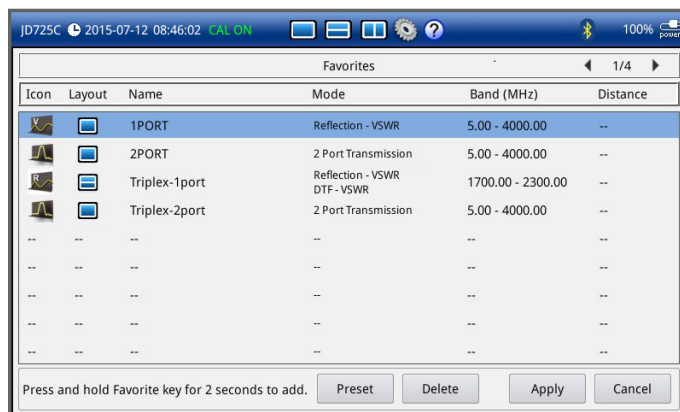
JD725C 2015-07-12 08:46:02 CAL ON ? 100% power

Favorites 1/4

| Icon | Layout | Name | Mode | Band (MHz) | Distance |
|---|---|---|---|---|---|
| V | | 1PORT | Reflection - VSWR | 5.00 - 4000.00 | -- |
| | | 2PORT | 2 Port Transmission | 5.00 - 4000.00 | -- |
| R | | Triplex-1port | Reflection - VSWR DTF - VSWR | 1700.00 - 2300.00 | -- |
| | | Triplex-2port | 2 Port Transmission | 5.00 - 4000.00 | -- |
| -- | -- | -- | -- | -- | -- |
| -- | -- | -- | -- | -- | -- |
| -- | -- | -- | -- | -- | -- |
| -- | -- | -- | -- | -- | -- |
| -- | -- | -- | -- | -- | -- |

Press and hold Favorite key for 2 seconds to add. Preset Delete Apply Cancel